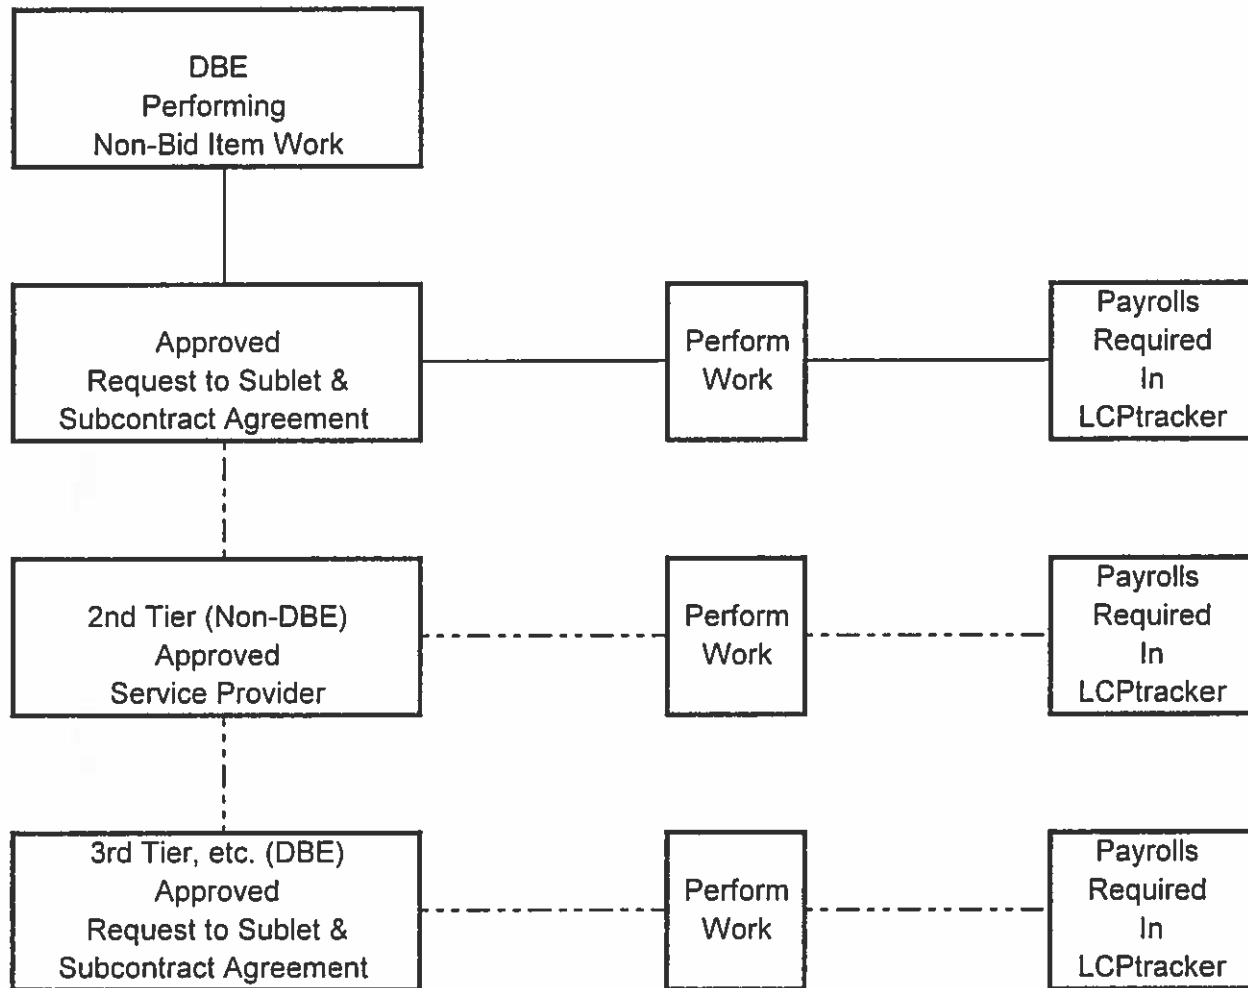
DBE
Performing
Non-Bid Item Work

Approved
Request to Sublet &
Subcontract Agreement

Perform
Work

Payrolls
Required
In
LCPtracker

2nd Tier (Non-DBE)
Approved
Service Provider

Perform
Work

Payrolls
Required
In
LCPtracker

3rd Tier, etc. (DBE)
Approved
Request to Sublet &
Subcontract Agreement

Perform
Work

Payrolls
Required
In
LCPtracker